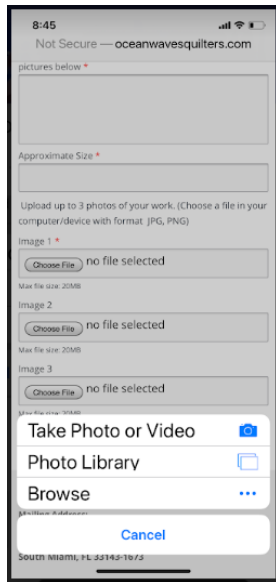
8:45

Not Secure — oceanwavesquilters.com

pictures below *

Approximate Size *

Upload up to 3 photos of your work. (Choose a file in your computer/device with format JPG, PNG)

Image 1 *

Choose File no file selected

Max file size: 20MB

Image 2

Choose File no file selected

Max file size: 20MB

Image 3

Choose File no file selected

Take Photo or Video

Photo Library

Browse

Cancel

South Miami, FL 33143-1673